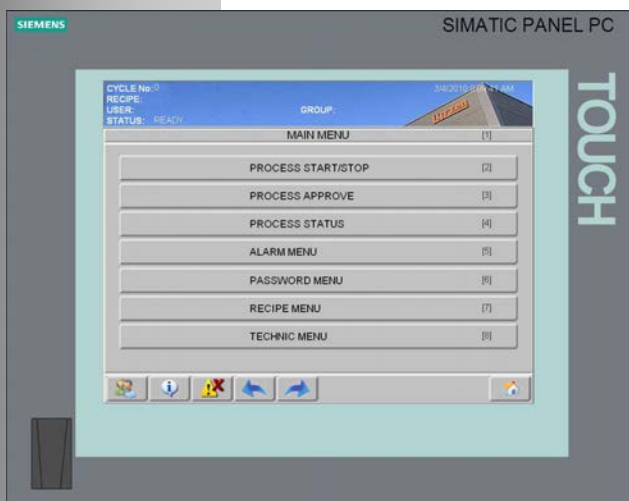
SIEMENS

SIMATIC PANEL PC

TOUCH

CYCLE No: 0
RECIPE:
USER:
STATUS: READY

GROUP:

3/4/2010 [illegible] AM

MAIN MENU [1]

PROCESS START/STOP [2]

PROCESS APPROVE [3]

PROCESS STATUS [4]

ALARM MENU [5]

PASSWORD MENU [6]

RECIPE MENU [7]

TECHNIC MENU [8]